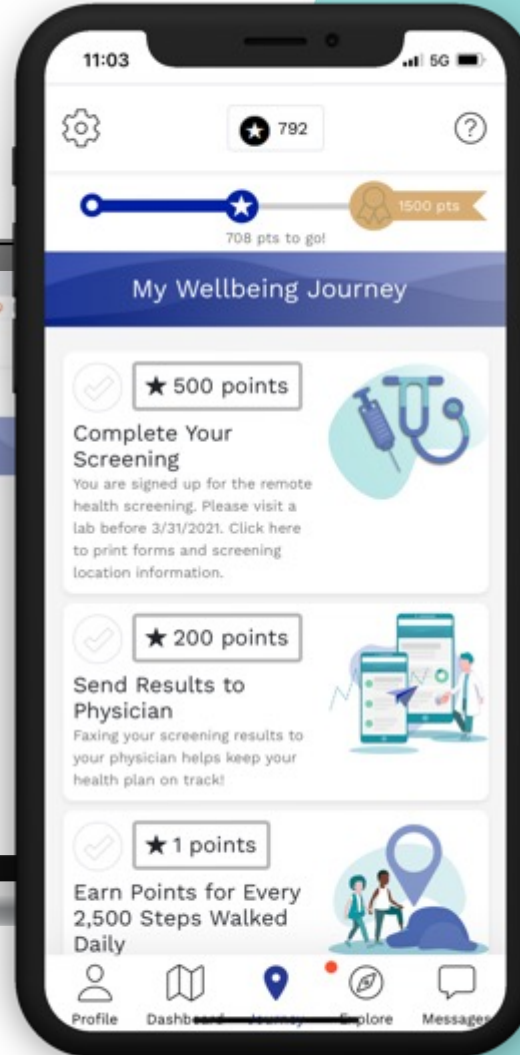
11:03

5G

792

?

708 pts to go!

1500 pts

My Wellbeing Journey

★ 500 points

Complete Your Screening

You are signed up for the remote health screening. Please visit a lab before 3/31/2021. Click here to print forms and screening location information.

★ 200 points

Send Results to Physician

Faxing your screening results to your physician helps keep your health plan on track!

★ 1 points

Earn Points for Every 2,500 Steps Walked Daily

Profile Dashboard Journey Explore Messages